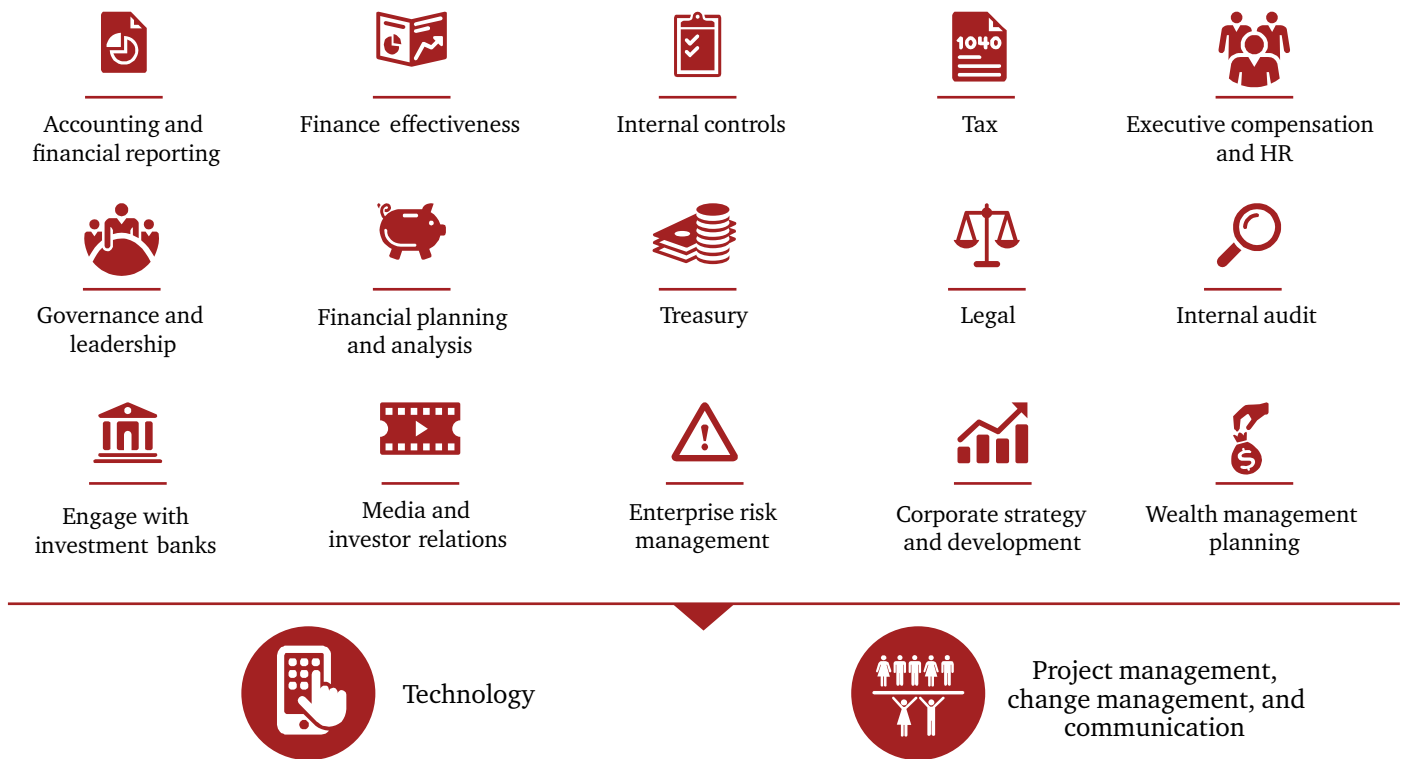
1040

Accounting and financial reporting

Finance effectiveness

Internal controls

Tax

Executive compensation and HR

Governance and leadership

Financial planning and analysis

Treasury

Legal

Internal audit

Engage with investment banks

Media and investor relations

Enterprise risk management

Corporate strategy and development

Wealth management planning

Technology

Project management, change management, and communication